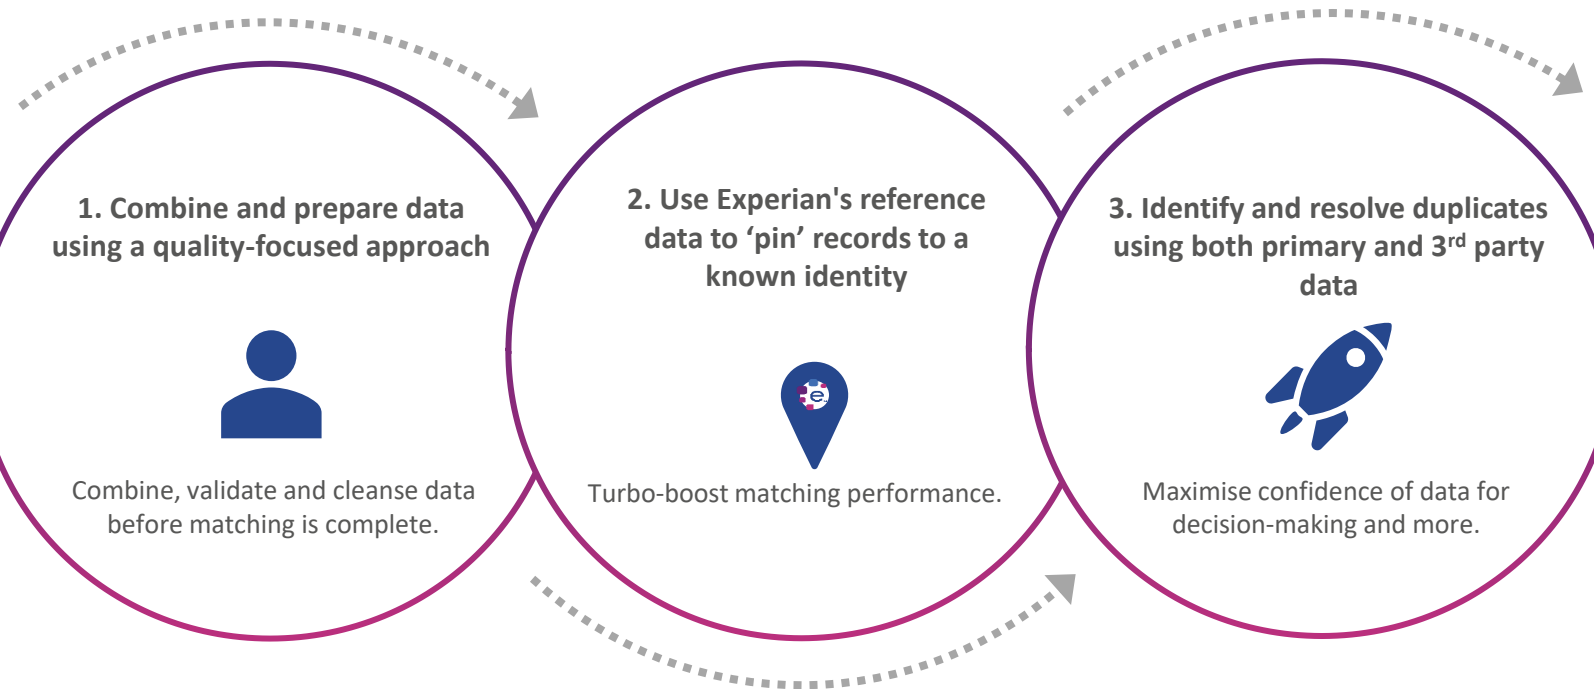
1. Combine and prepare data using a quality-focused approach

Combine, validate and cleanse data before matching is complete.

2. Use Experian's reference data to ‘pin’ records to a known identity

e

Turbo-boost matching performance.

3. Identify and resolve duplicates using both primary and 3$^{rd}$ party data

Maximise confidence of data for decision-making and more.